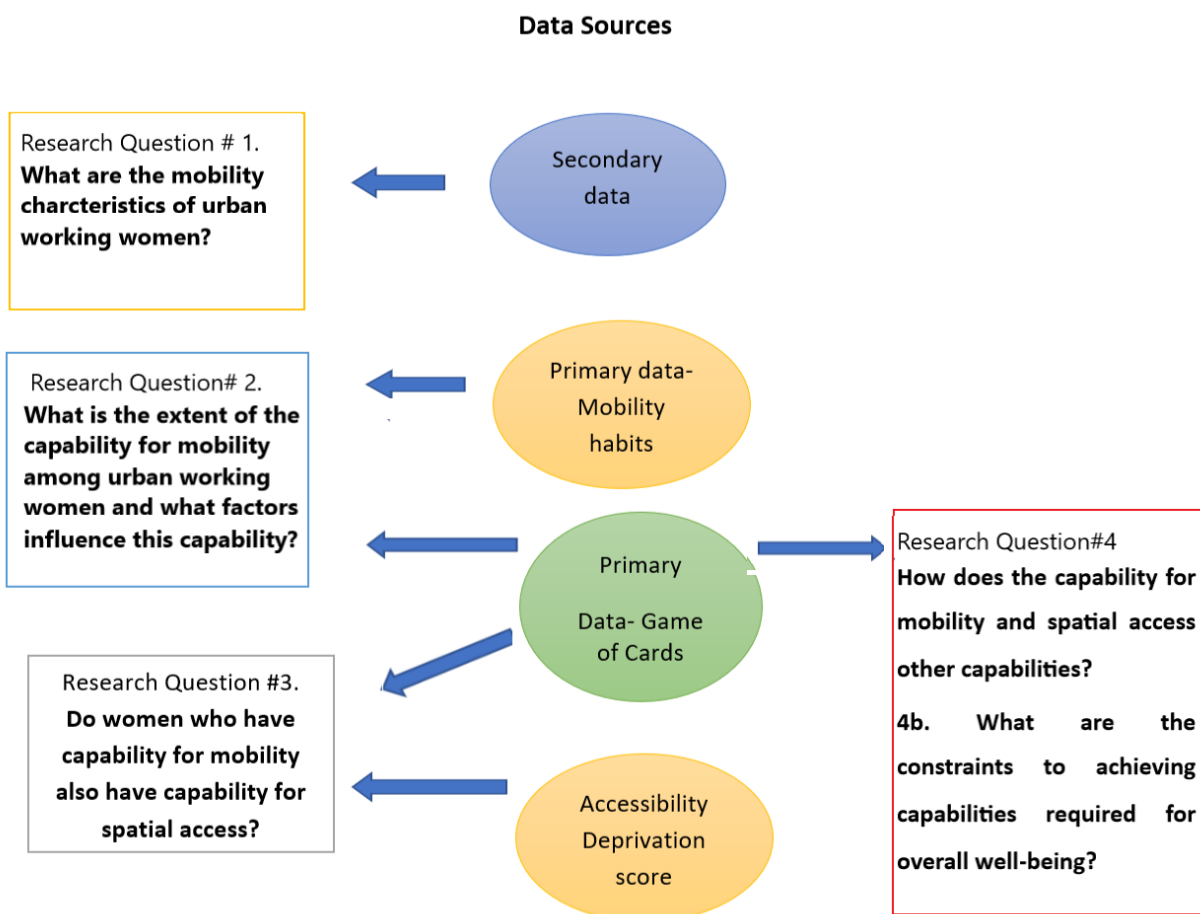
Data Sources

Research Question # 1.
**What are the mobility charcteristics of urban working women?**

Secondary data

Research Question# 2.
**What is the extent of the capability for mobility among urban working women and what factors influence this capability?**

Primary data- Mobility habits

Primary

Data- Game of Cards

Research Question#4
**How does the capability for mobility and spatial access other capabilities?**

**4b. What are the constraints to achieving capabilities required for overall well-being?**

Research Question #3.
**Do women who have capability for mobility also have capability for spatial access?**

Accessibility Deprivation score